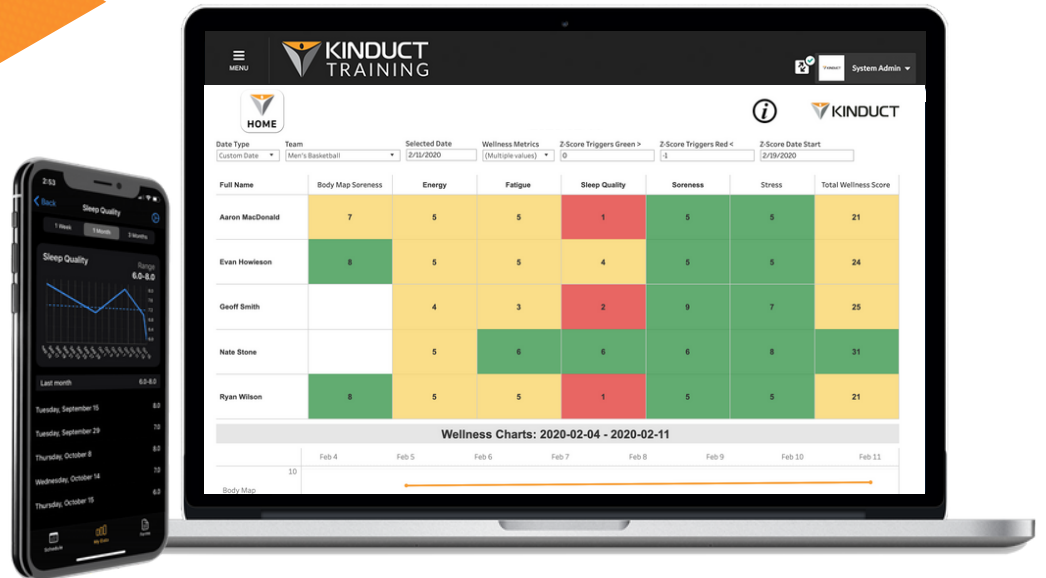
2:53

Back Sleep Quality

1 Week 1 Month 3 Months

Sleep Quality Range 6.0-8.0

Last month 6.0-8.0

Tuesday, September 15 8.0

Tuesday, September 29 7.0

Thursday, October 8 6.0

Wednesday, October 14 7.0

Thursday, October 15 8.0

Schedule My Stats Forms

MENU

KINDUCT TRAINING

System Admin

HOME

KINDUCT

Date Type: Custom Date
Team: Men's Basketball
Selected Date: 2/11/2020
Wellness Metrics: (Multiple values)
Z-Score Triggers Green >: 0
Z-Score Triggers Red <: -1
Z-Score Date Start: 2/19/2020

| Full Name | Body Map Soreness | Energy | Fatigue | Sleep Quality | Soreness | Stress | Total Wellness Score |
|---|---|---|---|---|---|---|---|
| Aaron MacDonald | 7 | 5 | 5 | 1 | 5 | 5 | 21 |
| Evan Howieson | 8 | 5 | 5 | 4 | 5 | 5 | 24 |
| Geoff Smith | | 4 | 3 | 2 | 9 | 7 | 25 |
| Nate Stone | | 5 | 6 | 6 | 6 | 8 | 31 |
| Ryan Wilson | 8 | 5 | 5 | 1 | 5 | 5 | 21 |

Wellness Charts: 2020-02-04 - 2020-02-11

Feb 4 Feb 5 Feb 6 Feb 7 Feb 8 Feb 9 Feb 10 Feb 11

10

Body Map